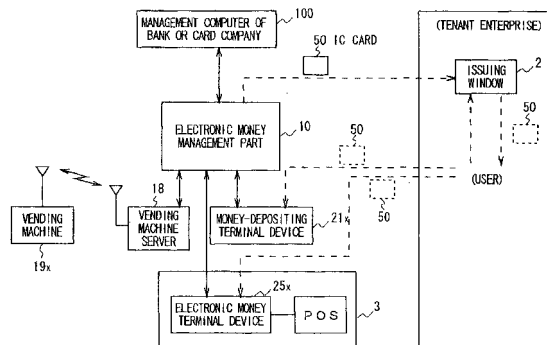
MANAGEMENT COMPUTER OF BANK OR CARD COMPANY
100
50 IC CARD
(TENANT ENTERPRISE)
ISSUING WINDOW
2
50
ELECTRONIC MONEY MANAGEMENT PART
10
50
(USER)
50
18
VENDING MACHINE
VENDING MACHINE SERVER
MONEY-DEPOSITING TERMINAL DEVICE
21x
19x
25x
ELECTRONIC MONEY TERMINAL DEVICE
POS
3